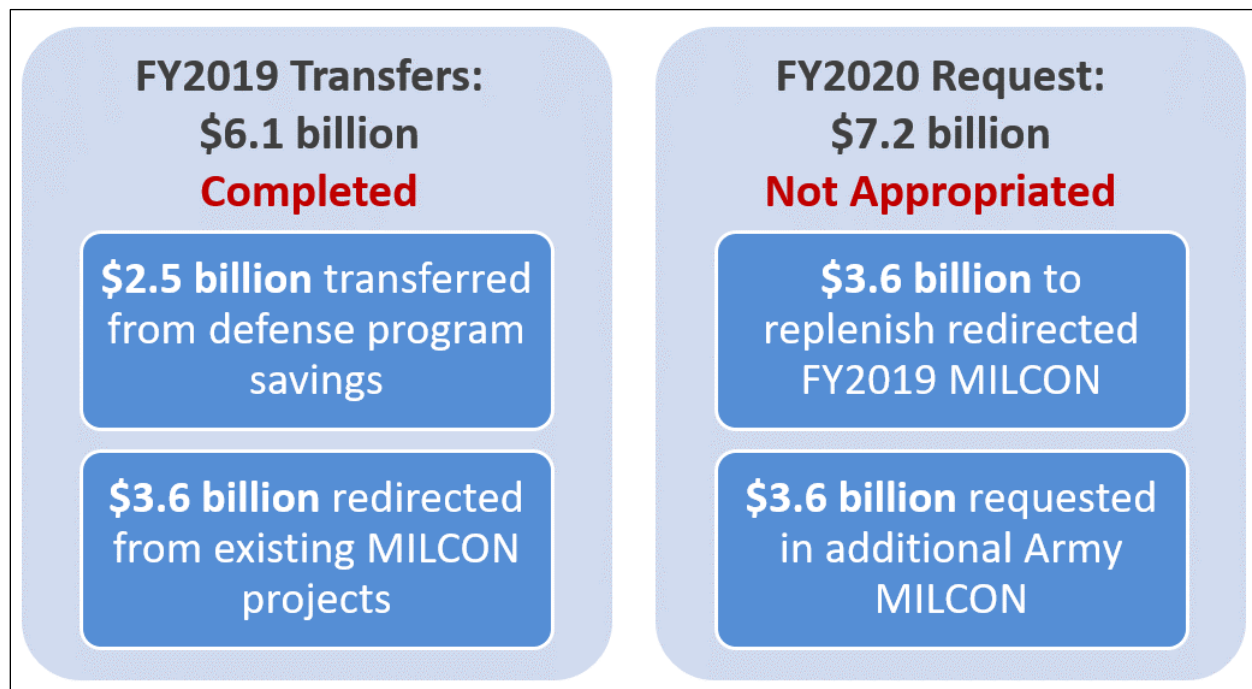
FY2019 Transfers:
\$6.1 billion
Completed

**\$2.5 billion** transferred from defense program savings

**\$3.6 billion** redirected from existing MILCON projects

FY2020 Request:
\$7.2 billion
Not Appropriated

**\$3.6 billion** to replenish redirected FY2019 MILCON

**\$3.6 billion** requested in additional Army MILCON